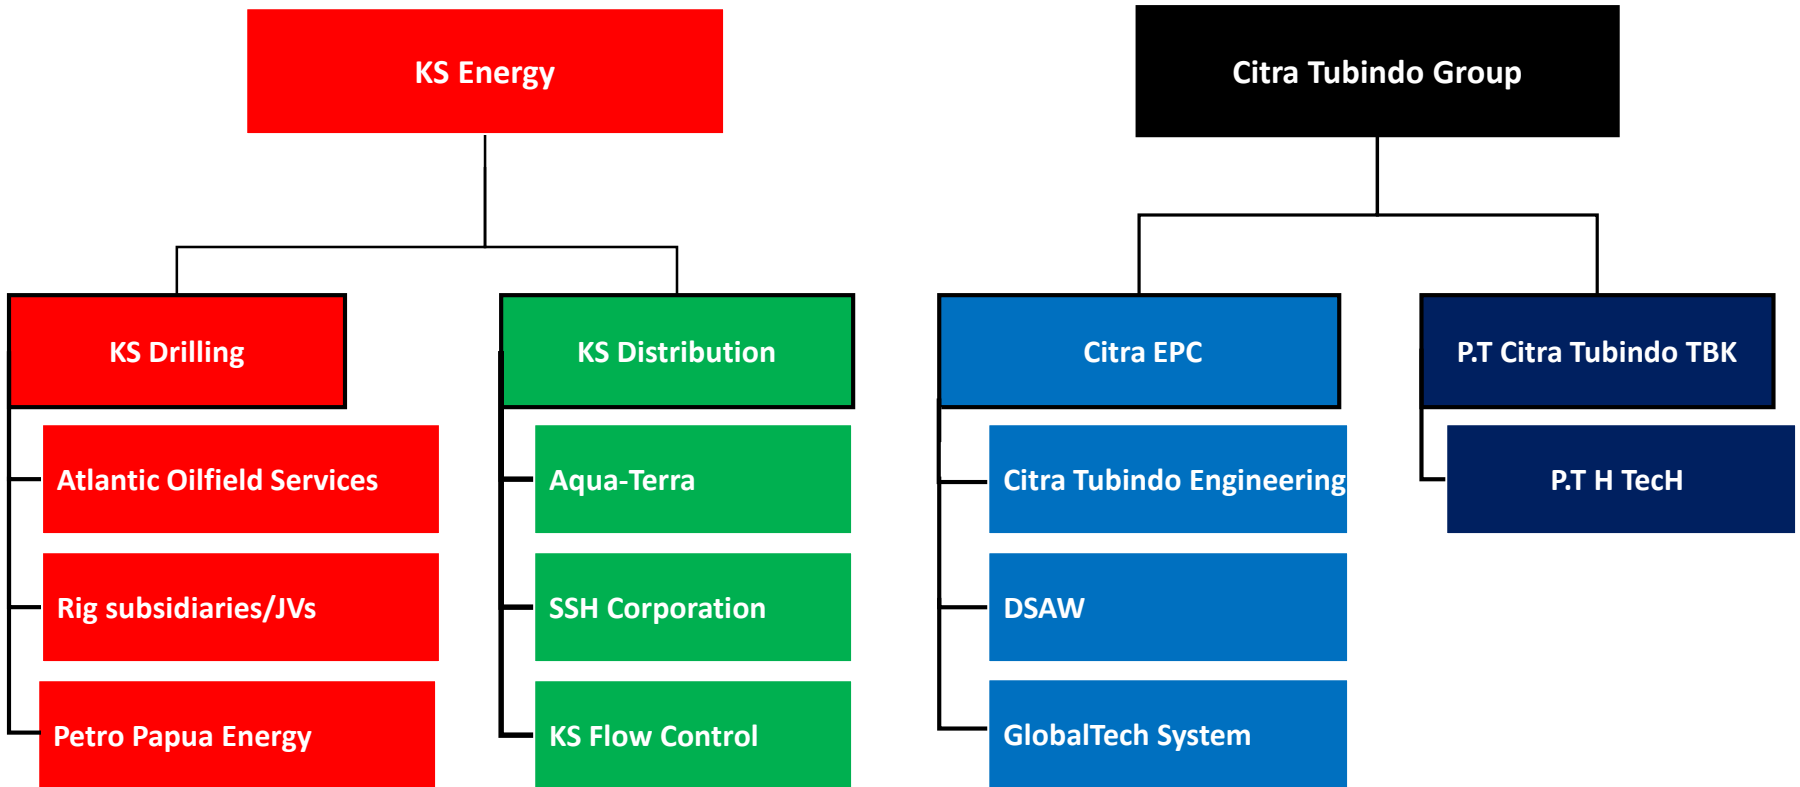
KS Energy

KS Drilling

Atlantic Oilfield Services

Rig subsidiaries/JVs

Petro Papua Energy

KS Distribution

Aqua-Terra

SSH Corporation

KS Flow Control

Citra Tubindo Group

Citra EPC

Citra Tubindo Engineering

DSAW

GlobalTech System

P.T Citra Tubindo TBK

P.T H TecH